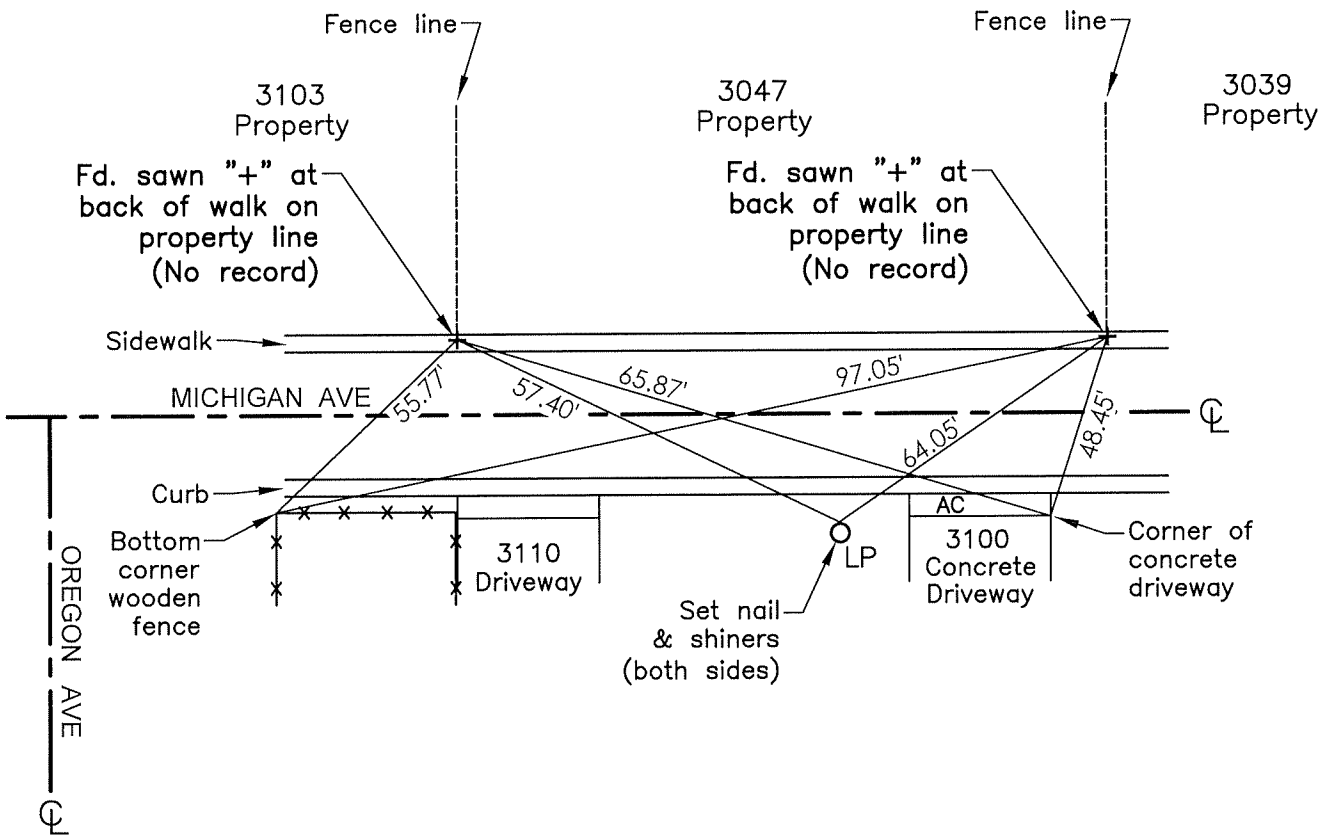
Fence line

Fence line

3103
Property

3047
Property

3039
Property

Fd. sawn "+" at back of walk on property line (No record)

Fd. sawn "+" at back of walk on property line (No record)

Sidewalk

MICHIGAN AVE

55.77'

57.40'

65.87'

97.05'

64.05'

48.45'

℄

Curb

AC

Bottom corner wooden fence

3110
Driveway

LP

3100
Concrete
Driveway

Corner of concrete driveway

Set nail & shiners (both sides)

OREGON AVE

℄